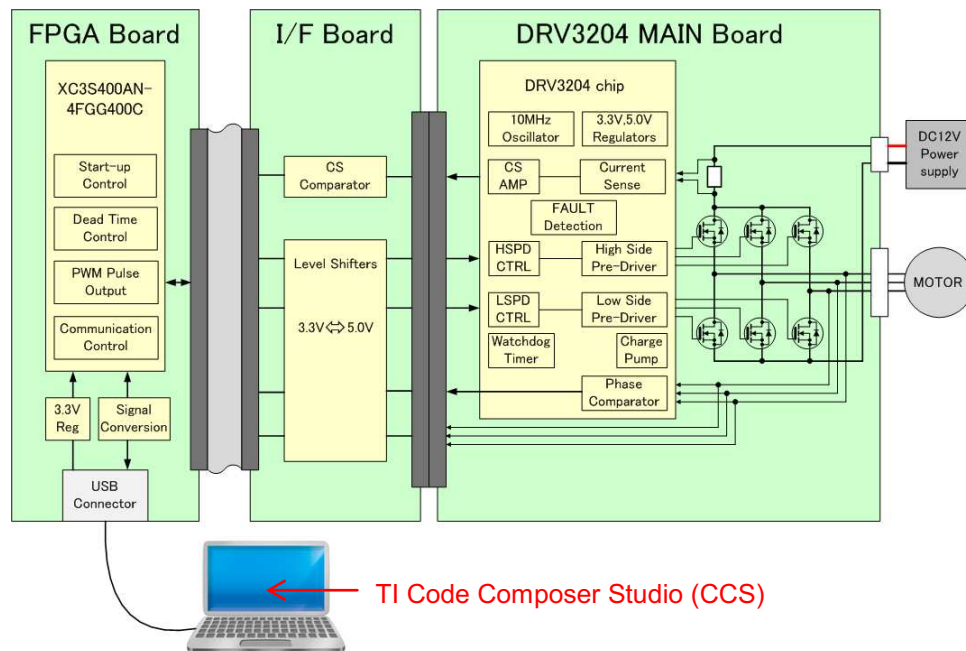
FPGA Board

XC3S400AN-4FGG400C

Start-up Control

Dead Time Control

PWM Pulse Output

Communication Control

3.3V Reg

Signal Conversion

USB Connector

I/F Board

CS Comparator

Level Shifters

3.3V⇔5.0V

DRV3204 MAIN Board

DRV3204 chip

10MHz Oscillator

3.3V,5.0V Regulators

CS AMP

Current Sense

FAULT Detection

HSPD CTRL

High Side Pre-Driver

LSPD CTRL

Low Side Pre-Driver

Watchdog Timer

Charge Pump

Phase Comparator

DC12V Power supply

MOTOR

TI Code Composer Studio (CCS)